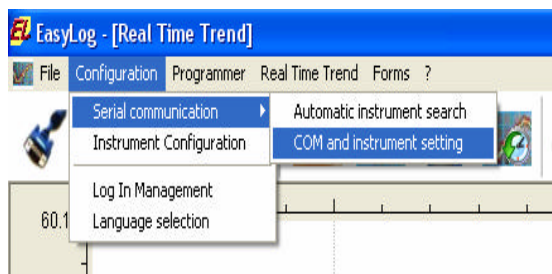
EasyLog - [Real Time Trend]

File Configuration Programmer Real Time Trend Forms ?

Serial communication
Instrument Configuration
Log In Management
Language selection

Automatic instrument search
COM and instrument setting

60.1